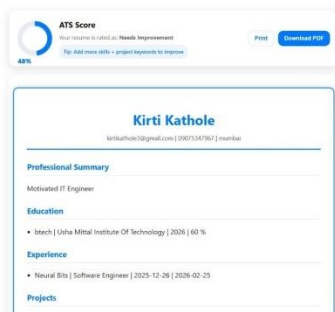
48%

ATS Score

Your resume is rated as: Needs Improvement

Tip: Add more skills + project keywords to improve

Print

Download PDF

Kirti Kathole

kirtikathole3@gmail.com | 09075347967 | mumbai

Professional Summary

Motivated IT Engineer

Education

• btech | Usha Mittal Institute Of Technology | 2026 | 60 %

Experience

• Neural Bits | Software Engineer | 2025-12-26 | 2026-02-25

Projects